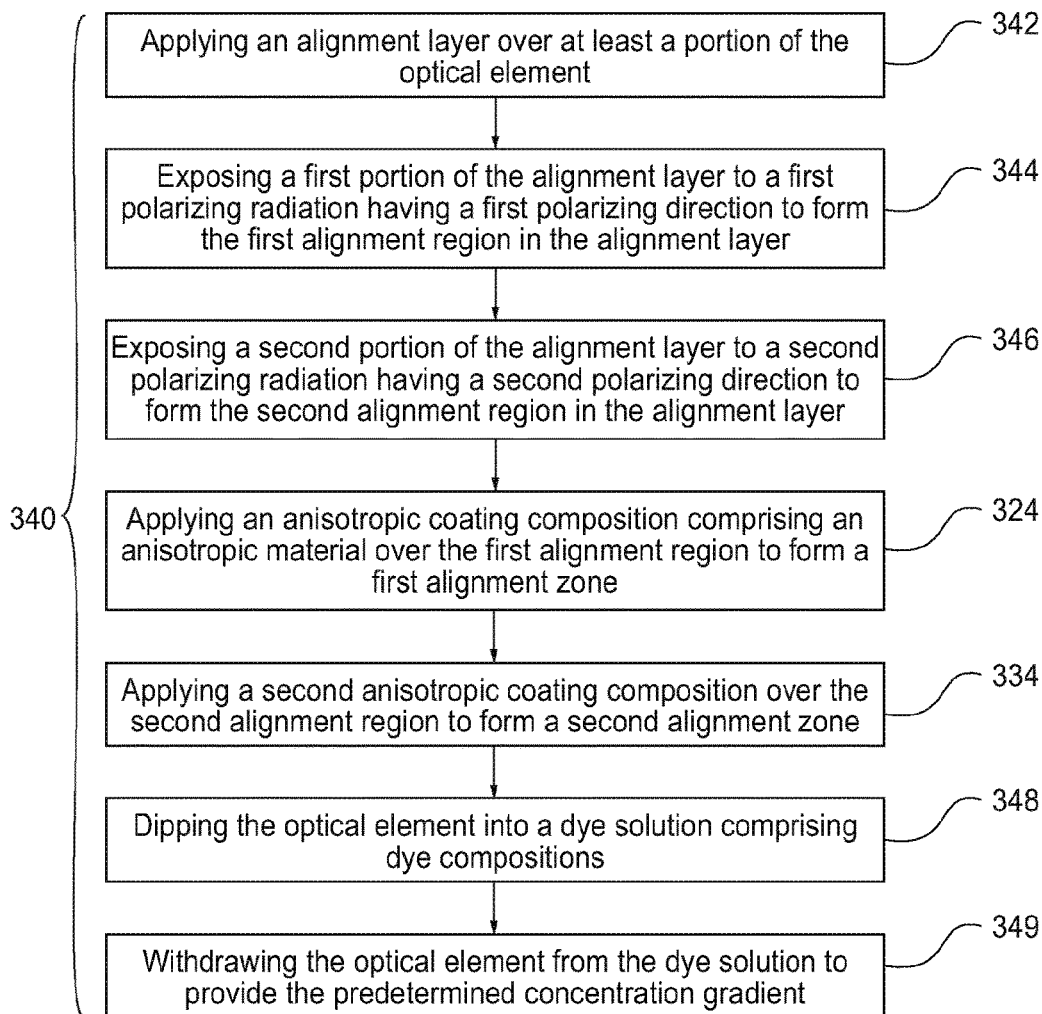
340

Applying an alignment layer over at least a portion of the optical element

342

Exposing a first portion of the alignment layer to a first polarizing radiation having a first polarizing direction to form the first alignment region in the alignment layer

344

Exposing a second portion of the alignment layer to a second polarizing radiation having a second polarizing direction to form the second alignment region in the alignment layer

346

Applying an anisotropic coating composition comprising an anisotropic material over the first alignment region to form a first alignment zone

324

Applying a second anisotropic coating composition over the second alignment region to form a second alignment zone

334

Dipping the optical element into a dye solution comprising dye compositions

348

Withdrawing the optical element from the dye solution to provide the predetermined concentration gradient

349